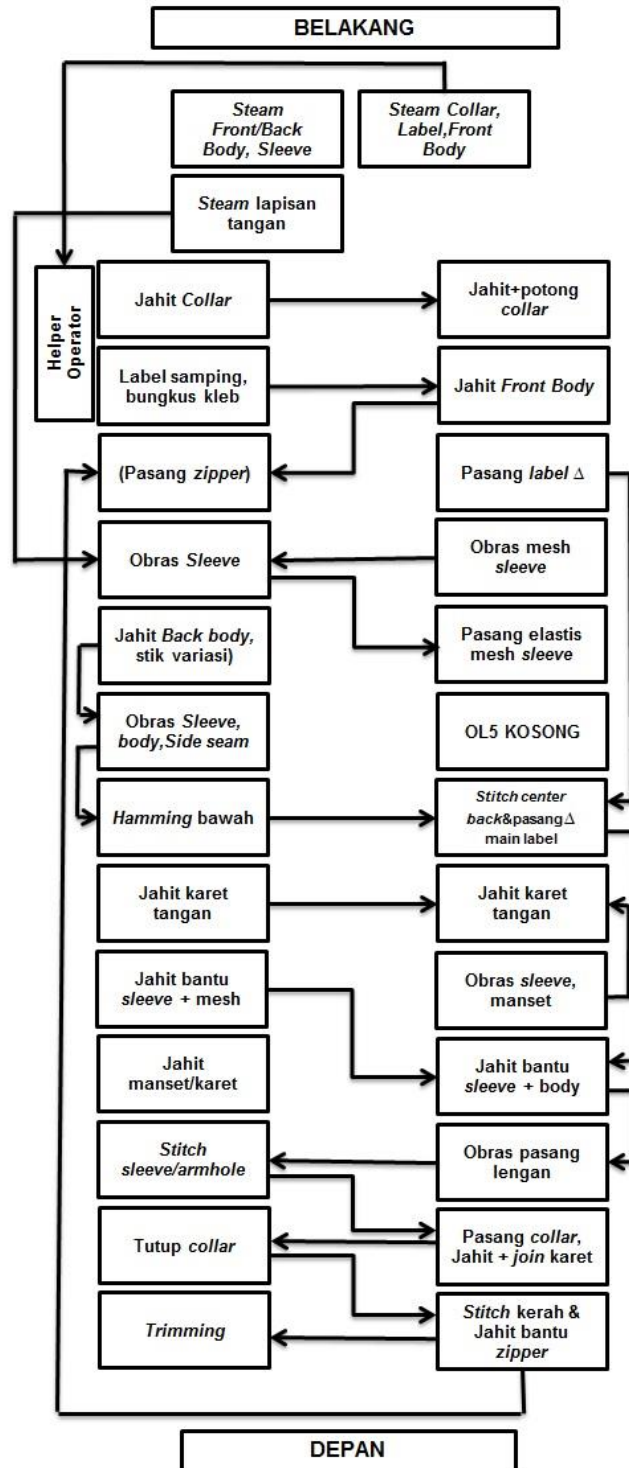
BELAKANG

Steam Front/Back Body, Sleeve

Steam Collar, Label,Front Body

Steam lapisan tangan

Helper Operator

Jahit Collar

Jahit+potong collar

Label samping, bungkus kleb

Jahit Front Body

(Pasang zipper)

Pasang label ∆

Obras Sleeve

Obras mesh sleeve

Jahit Back body, stik variasi)

Pasang elastis mesh sleeve

Obras Sleeve, body,Side seam

OL5 KOSONG

Hamming bawah

Stitch center back&pasang∆ main label

Jahit karet tangan

Jahit karet tangan

Jahit bantu sleeve + mesh

Obras sleeve, manset

Jahit manset/karet

Jahit bantu sleeve + body

Stitch sleeve/armhole

Obras pasang lengan

Tutup collar

Pasang collar, Jahit + join karet

Trimming

Stitch kerah & Jahit bantu zipper

DEPAN